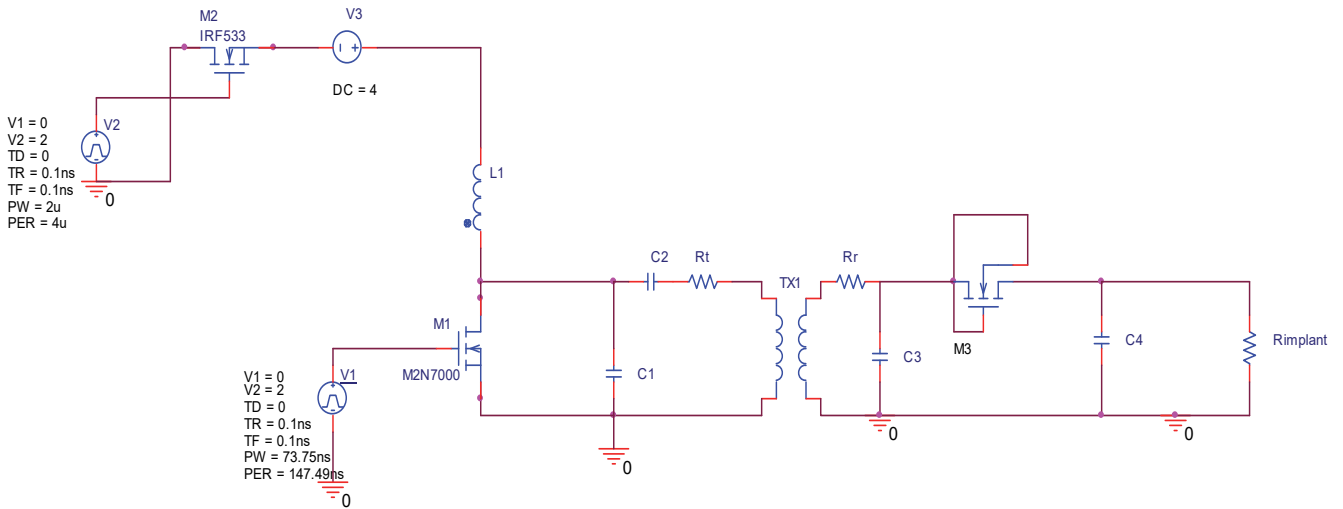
M2
IRF533

V3

DC = 4

V1 = 0
V2 = 2
TD = 0
TR = 0.1ns
TF = 0.1ns
PW = 2u
PER = 4u

V2

0

L1

C2

Rt

TX1

Rr

M1

M2N7000

C1

C3

M3

C4

Rimplant

V1 = 0
V2 = 2
TD = 0
TR = 0.1ns
TF = 0.1ns
PW = 73.75ns
PER = 147.49ns

V1

0

0

0

0